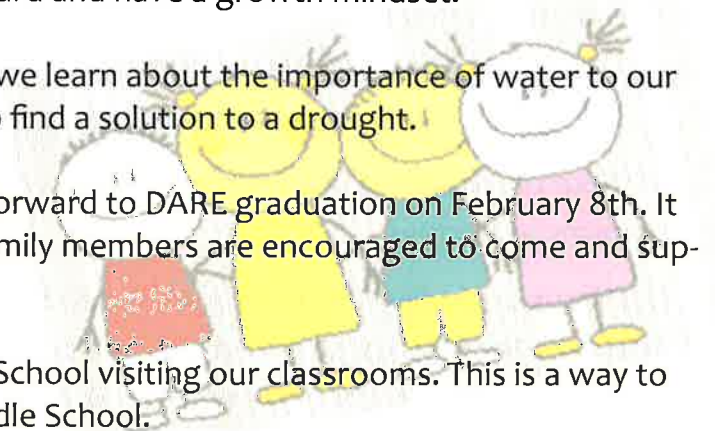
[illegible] and have a growth mindset.

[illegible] we learn about the importance of water to our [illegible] find a solution to a drought.

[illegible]orward to DARE graduation on February 8th. It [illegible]mily members are encouraged to come and support

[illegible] School visiting our classrooms. This is a way to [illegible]dle School.